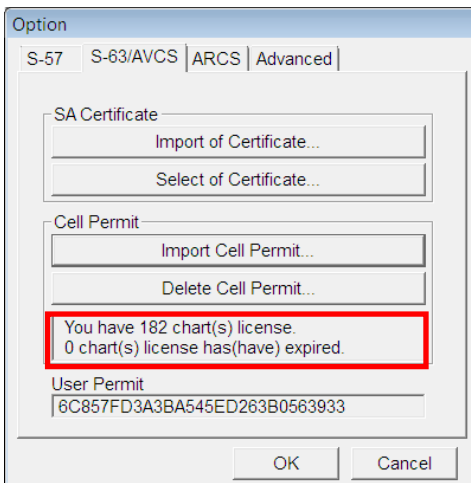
Option

S-57 | S-63/AVCS | ARCS | Advanced

SA Certificate

Import of Certificate...

Select of Certificate...

Cell Permit

Import Cell Permit...

Delete Cell Permit...

You have 182 chart(s) license.
0 chart(s) license has(have) expired.

User Permit

6C857FD3A3BA545ED263B0563933

OK

Cancel